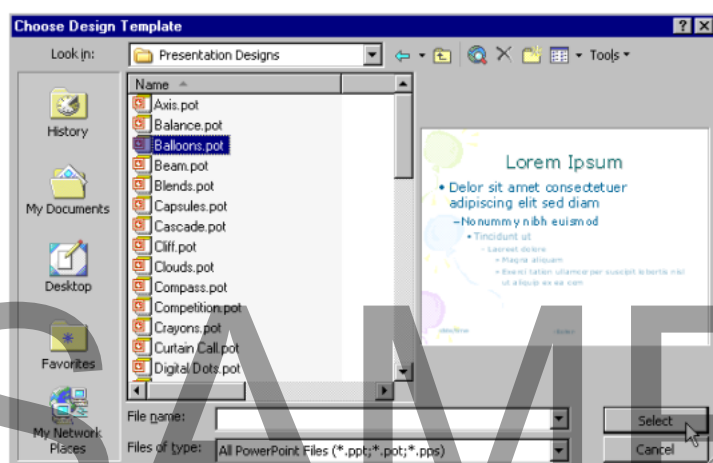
Choose Design Template

Look in: Presentation Designs

Tools

History

My Documents

Desktop

Favorites

My Network Places

Name

Axis.pot
Balance.pot
Balloons.pot
Beam.pot
Blends.pot
Capsules.pot
Cascade.pot
Cliff.pot
Clouds.pot
Compass.pot
Competition.pot
Crayons.pot
Curtain Call.pot
Digital Dots.pot

Lorem Ipsum

• Delor sit amet consectetuer adipiscing elit sed diam

– Nonummy nibh euismod

• Tincidunt ut

• Laoreet dolore

• Magna aliquam

• Exerci tation ullamcorper suscipit lobortis nisl ut aliquip ex ea com

File name:

Files of type: All PowerPoint Files (*.ppt;*.pot;*.pps)

Select

Cancel

SAMPLE